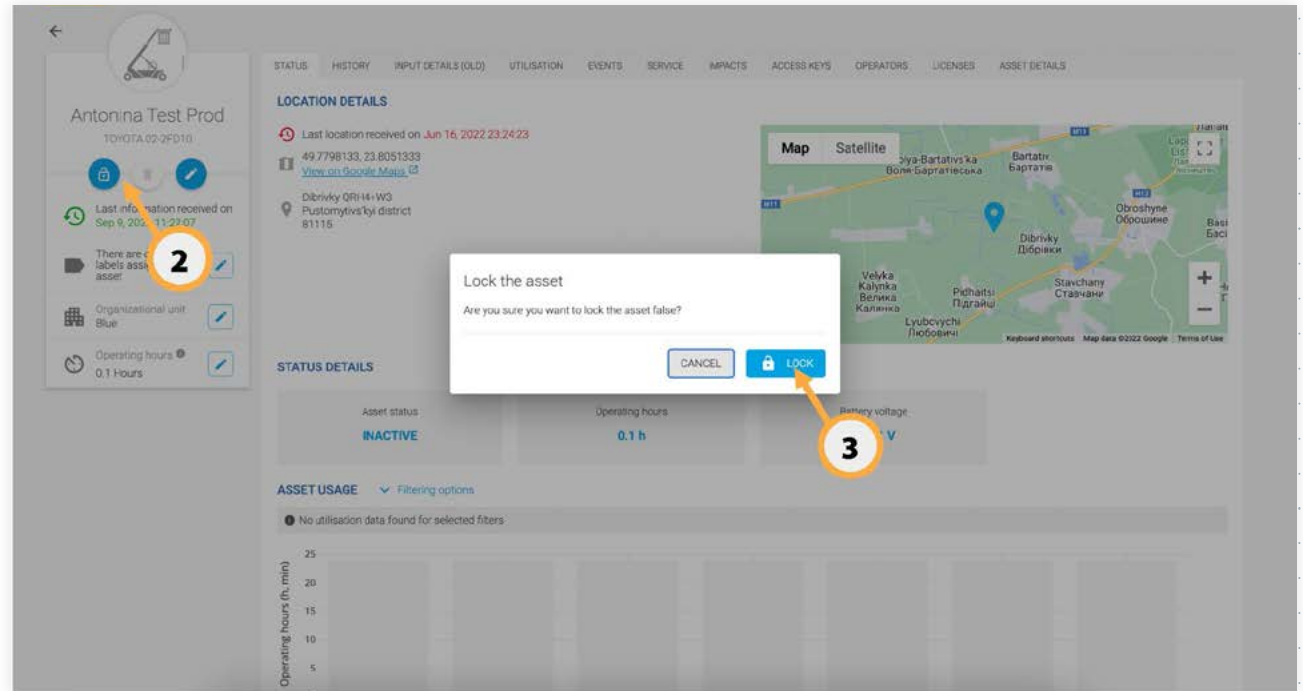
Antonina Test Prod
TOYOTA 02-2FD10

Last info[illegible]ation received on Sep 9, 202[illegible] 11:27:07

2

There are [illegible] labels assi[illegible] asset

Organizational unit
Blue

Operating hours
0.1 Hours

STATUS HISTORY INPUT DETAILS (OLD) UTILISATION EVENTS SERVICE IMPACTS ACCESS KEYS OPERATORS LICENSES ASSET DETAILS

LOCATION DETAILS

Last location received on Jun 16, 2022 23:24:23

49.7798133, 23.8051333
View on Google Maps

Dibrivky QRH4+W3
Pustomytivs'kyi district
81115

Map Satellite

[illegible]lya-Bartativs'ka
Воля-Бартатівська
Bartativ
Бартатів
Obroshyne
Оброшине
Dibrivky
Дібрівки
Velyka Kalynka
Велика Калинка
Pidhaitsi
Підгайці
Stavchany
Ставчани
Lyubovychi
Любовичі

Keyboard shortcuts Map data ©2022 Google Terms of Use

Lock the asset

Are you sure you want to lock the asset false?

CANCEL LOCK

3

STATUS DETAILS

Asset status
INACTIVE

Operating hours
0.1 h

Battery voltage
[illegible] V

ASSET USAGE Filtering options

No utilisation data found for selected filters

Operating hours (h, min)
25
20
15
10
5